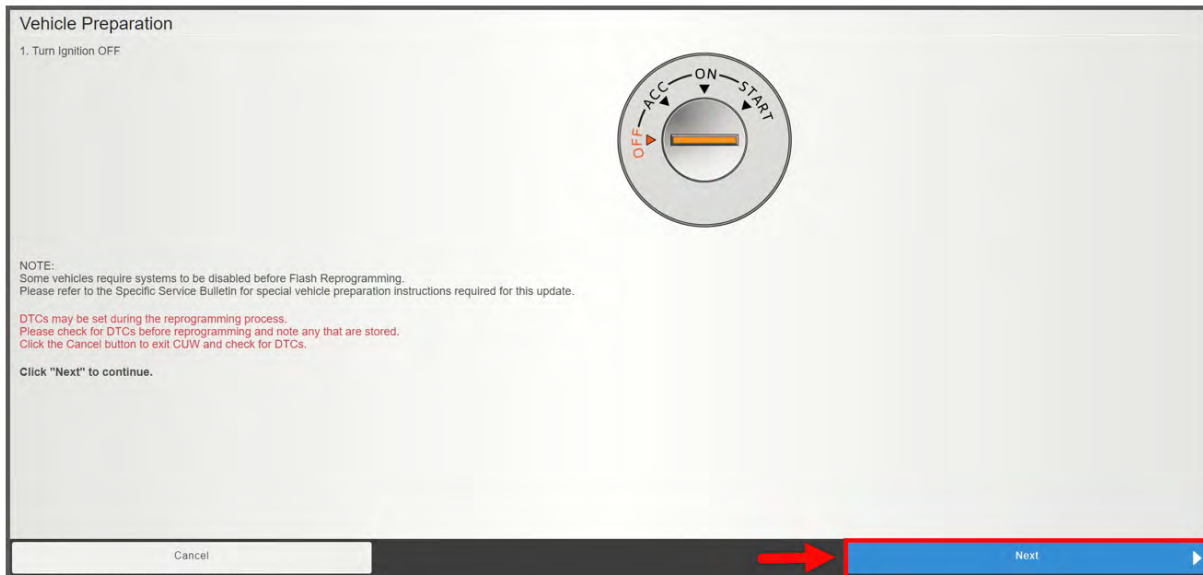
Vehicle Preparation

1. Turn Ignition OFF

OFF
ACC
ON
START

NOTE:
Some vehicles require systems to be disabled before Flash Reprogramming.
Please refer to the Specific Service Bulletin for special vehicle preparation instructions required for this update.

DTCs may be set during the reprogramming process.
Please check for DTCs before reprogramming and note any that are stored.
Click the Cancel button to exit CUW and check for DTCs.

Click "Next" to continue.

Cancel

Next